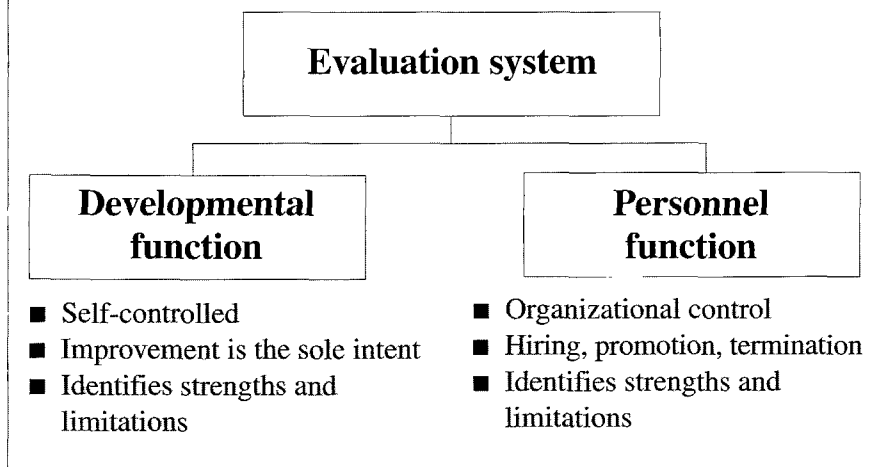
Evaluation system

Developmental function

- Self-controlled
- Improvement is the sole intent
- Identifies strengths and limitations

Personnel function

- Organizational control
- Hiring, promotion, termination
- Identifies strengths and limitations